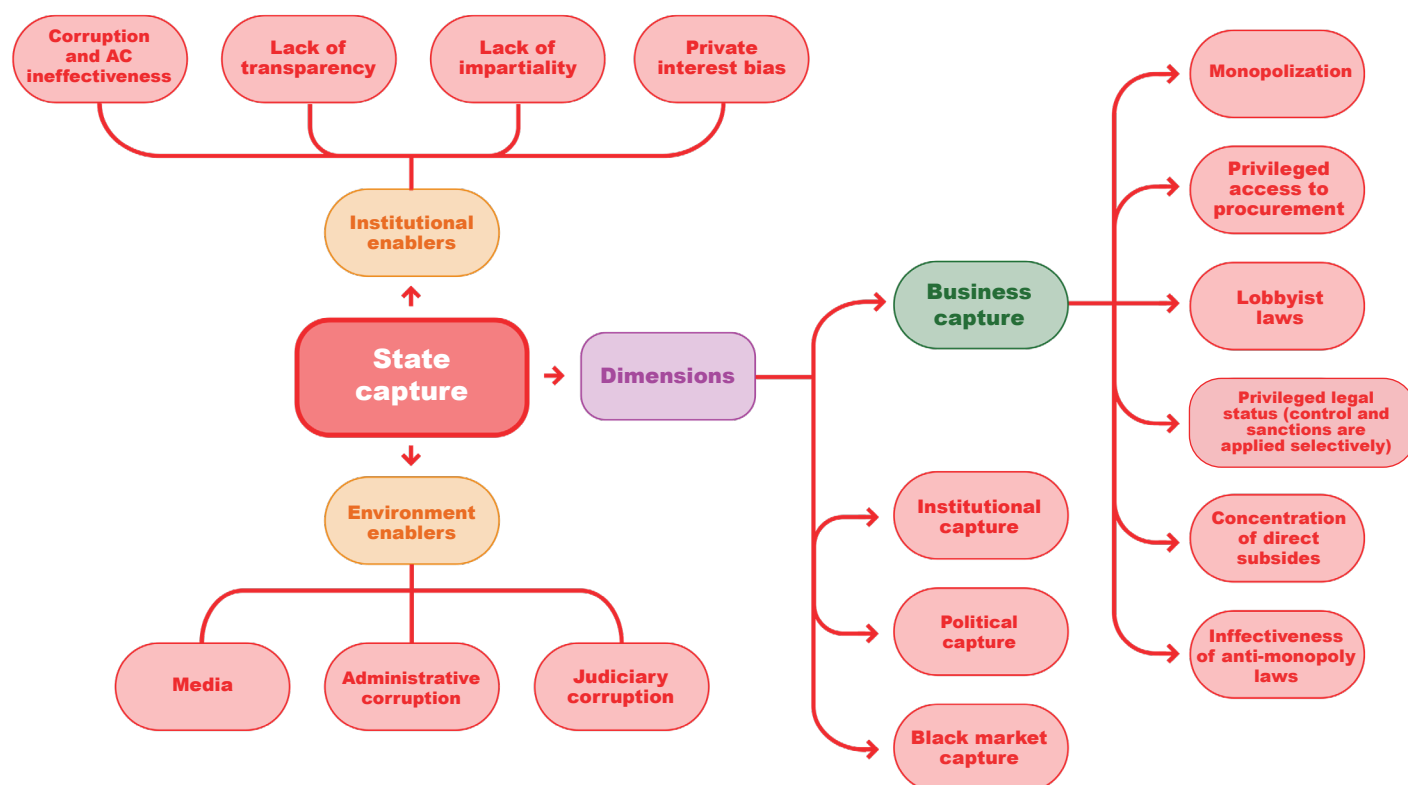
Corruption and AC ineffectiveness

Lack of transparency

Lack of impartiality

Private interest bias

Institutional enablers

State capture

Dimensions

Environment enablers

Media

Administrative corruption

Judiciary corruption

Business capture

Institutional capture

Political capture

Black market capture

Monopolization

Privileged access to procurement

Lobbyist laws

Privileged legal status (control and sanctions are applied selectively)

Concentration of direct subsides

Inffectiveness of anti-monopoly laws